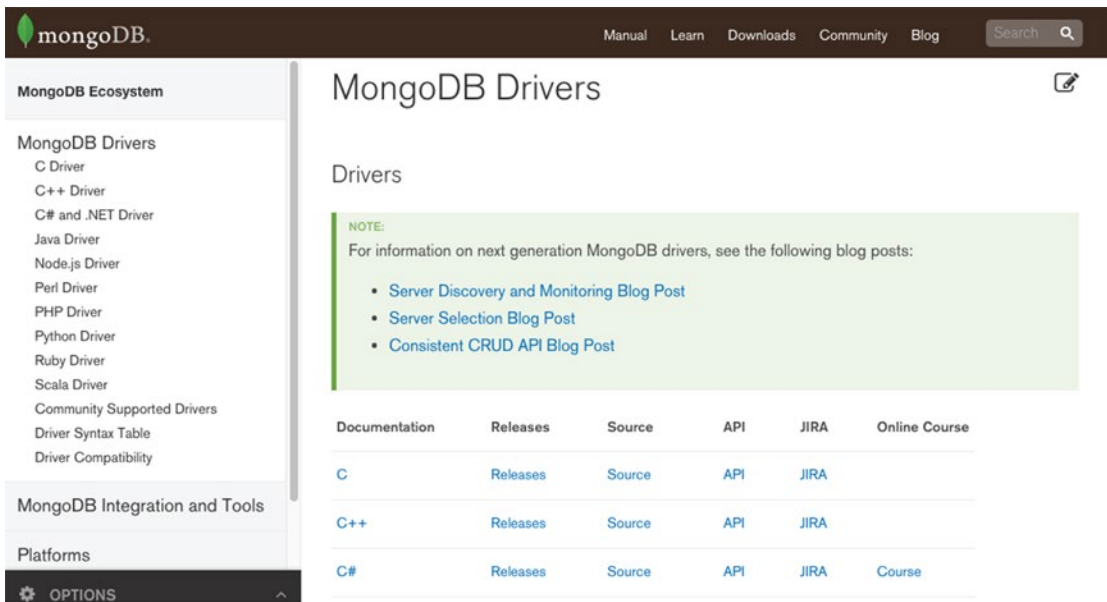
mongoDB.

Manual Learn Downloads Community Blog Search

MongoDB Ecosystem

MongoDB Drivers
C Driver
C++ Driver
C# and .NET Driver
Java Driver
Node.js Driver
Perl Driver
PHP Driver
Python Driver
Ruby Driver
Scala Driver
Community Supported Drivers
Driver Syntax Table
Driver Compatibility

MongoDB Integration and Tools

Platforms

OPTIONS

MongoDB Drivers

Drivers

NOTE:
For information on next generation MongoDB drivers, see the following blog posts:

- Server Discovery and Monitoring Blog Post
- Server Selection Blog Post
- Consistent CRUD API Blog Post

| Documentation | Releases | Source | API | JIRA | Online Course |
|---|---|---|---|---|---|
| C | Releases | Source | API | JIRA | |
| C++ | Releases | Source | API | JIRA | |
| C# | Releases | Source | API | JIRA | Course |